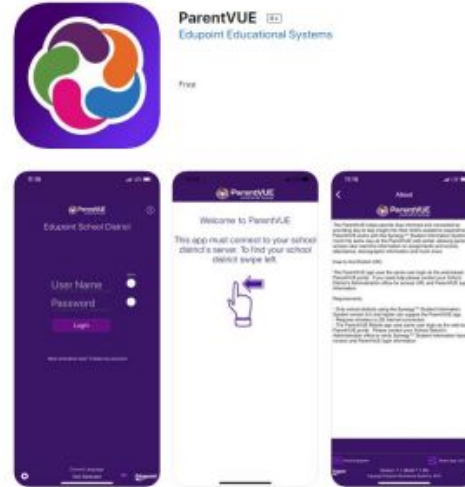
ParentVUE 4+
Edupoint Educational Systems

Free

ParentVUE
Edupoint School District
User Name
Password
Login

ParentVUE
Welcome to ParentVUE
This app must connect to your school district's server. To find your school district swipe left.

About
ParentVUE
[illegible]